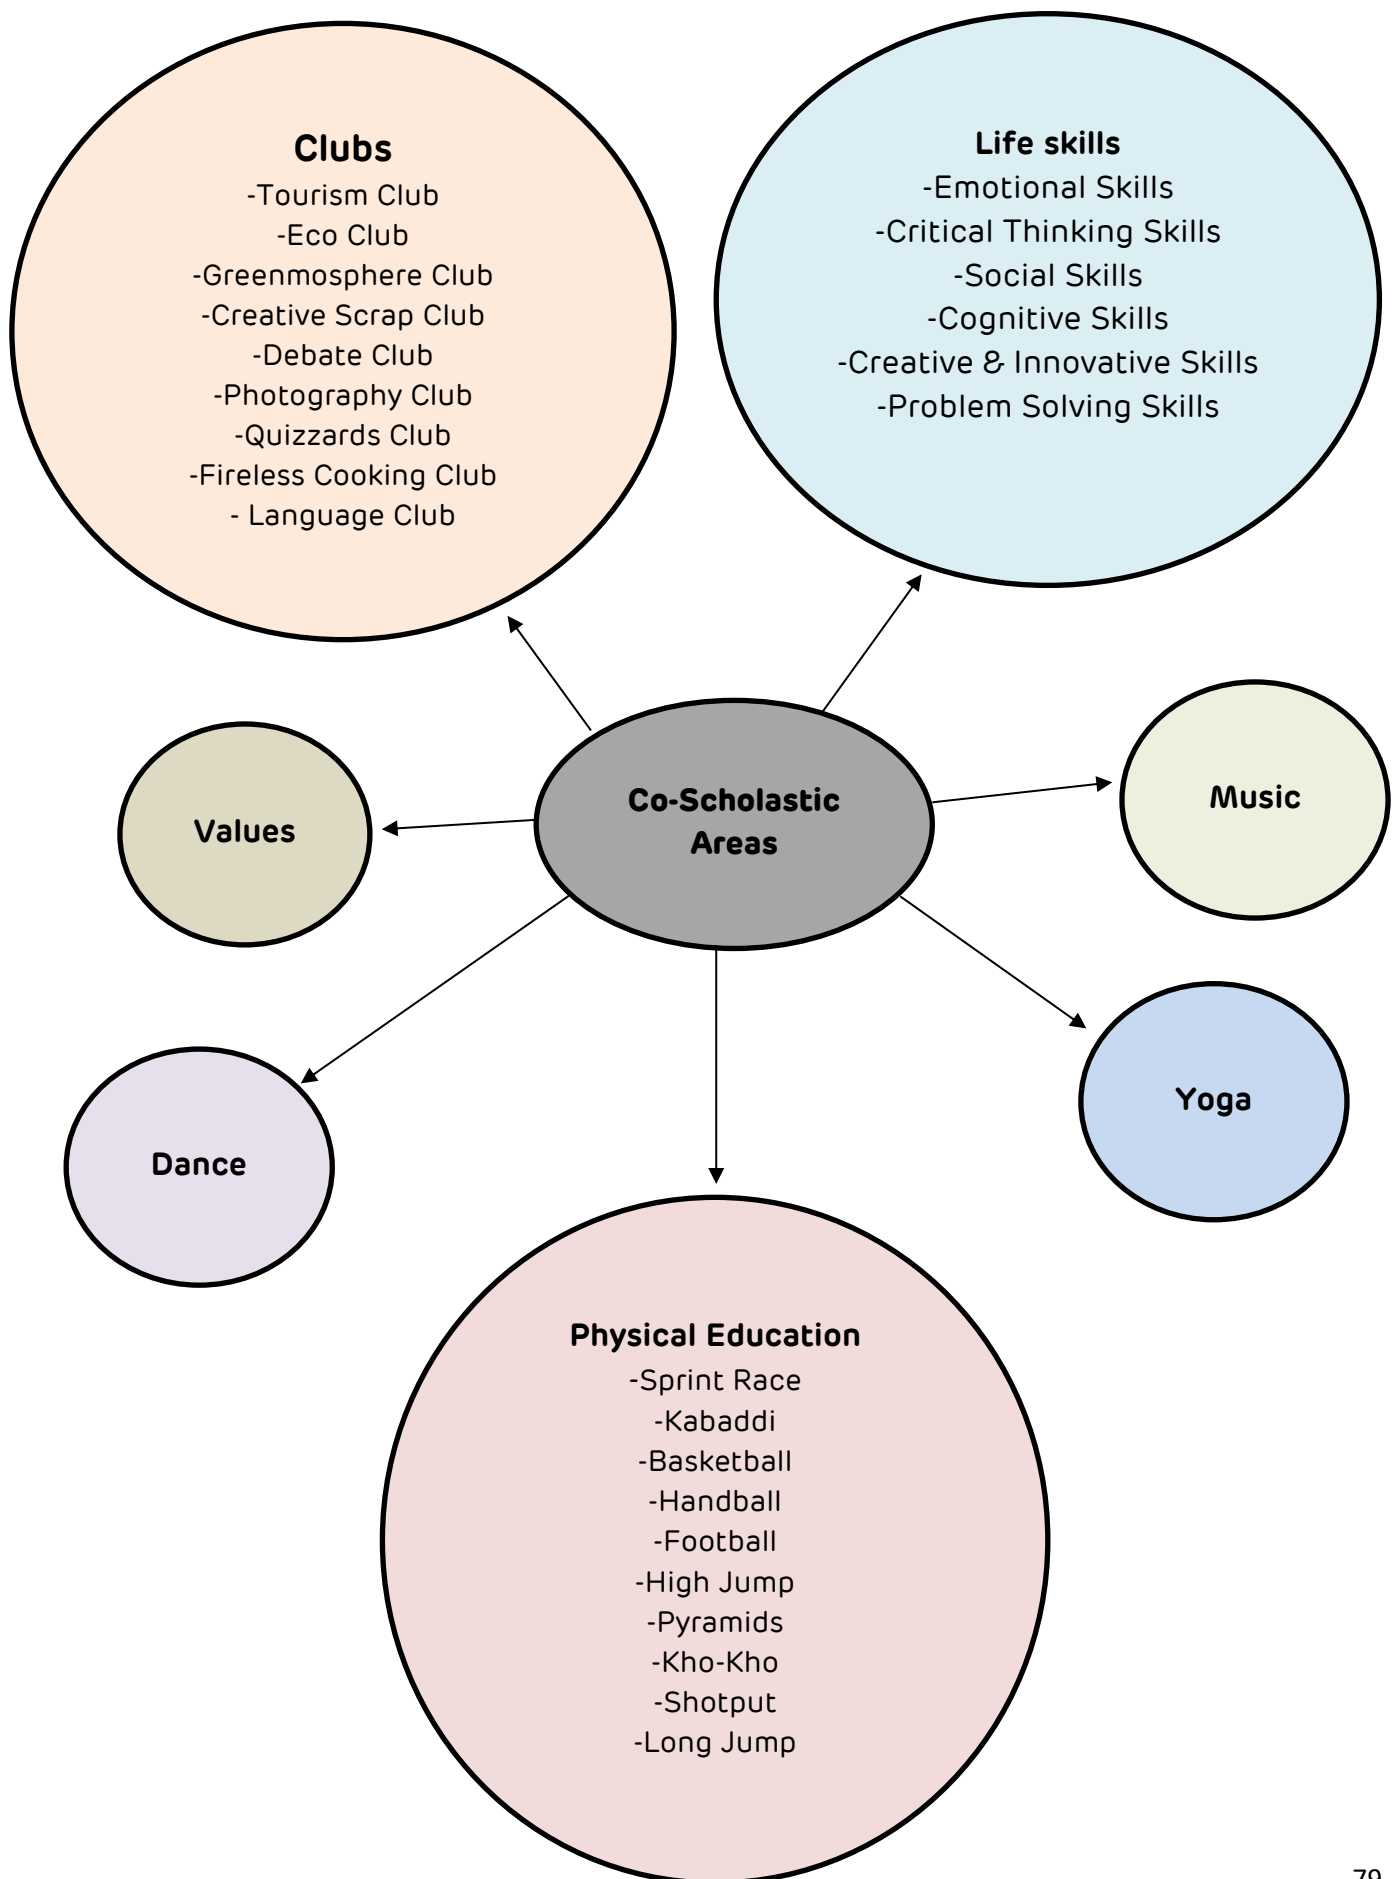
Clubs
-Tourism Club
-Eco Club
-Greenmosphere Club
-Creative Scrap Club
-Debate Club
-Photography Club
-Quizzards Club
-Fireless Cooking Club
- Language Club

Life skills
-Emotional Skills
-Critical Thinking Skills
-Social Skills
-Cognitive Skills
-Creative & Innovative Skills
-Problem Solving Skills

Values

Co-Scholastic Areas

Music

Dance

Yoga

Physical Education
-Sprint Race
-Kabaddi
-Basketball
-Handball
-Football
-High Jump
-Pyramids
-Kho-Kho
-Shotput
-Long Jump

79